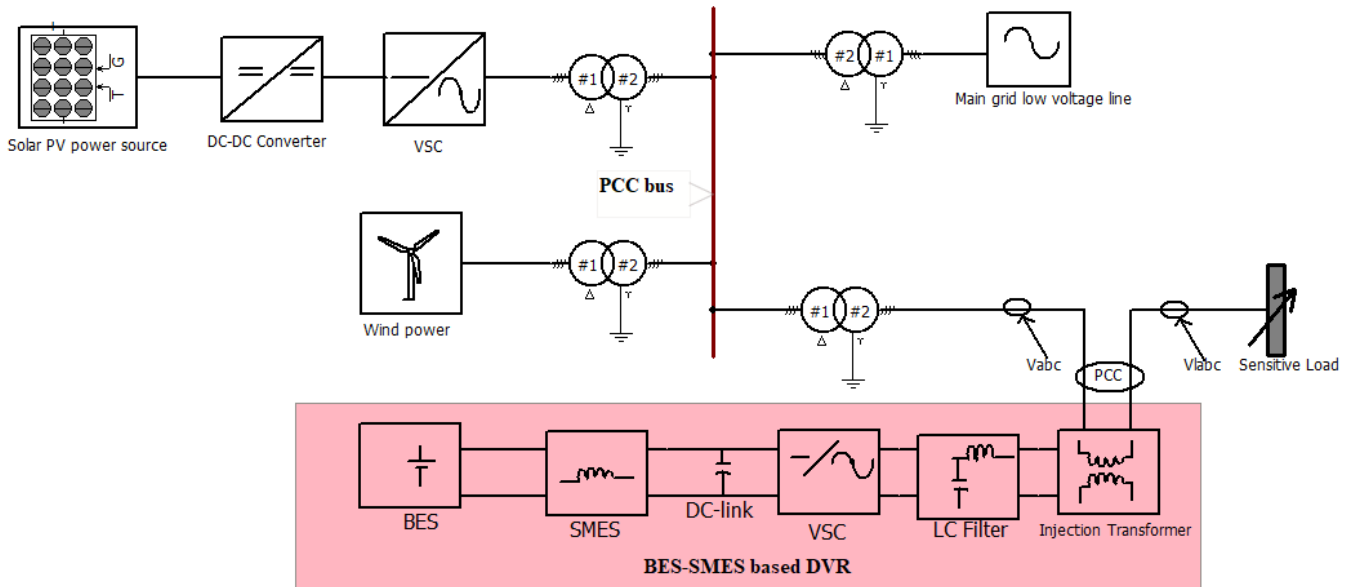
G
T
Solar PV power source
DC-DC Converter
VSC
#1 #2
PCC bus
#2 #1
Main grid low voltage line
Wind power
#1 #2
#1 #2
Vabc
Vlabc
Sensitive Load
PCC
BES
SMES
DC-link
VSC
LC Filter
Injection Transformer
BES-SMES based DVR